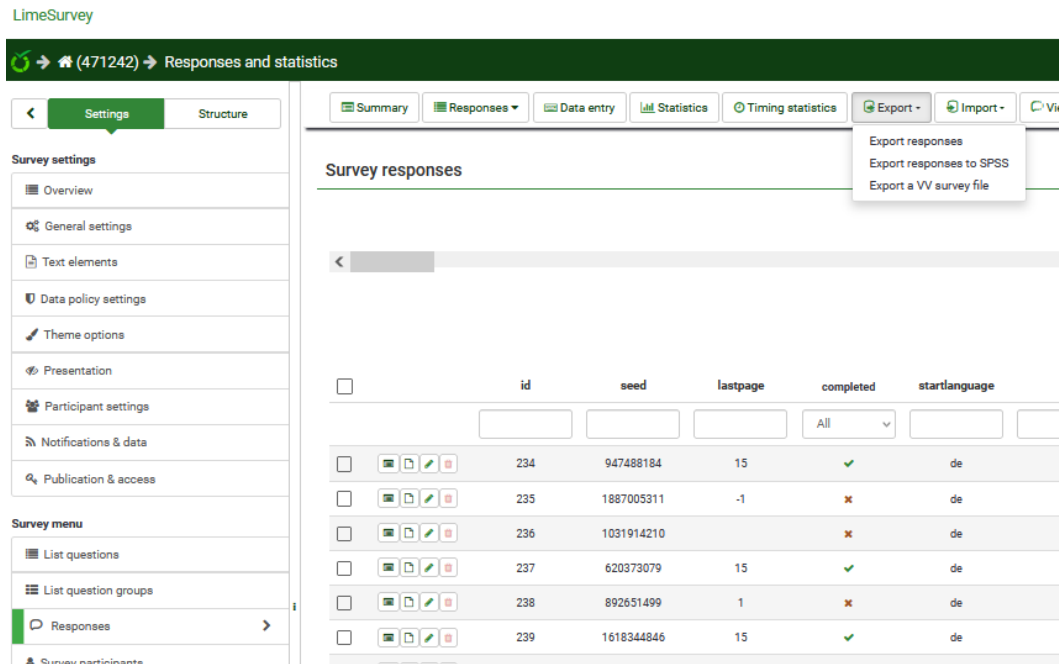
LimeSurvey

(471242) Responses and statistics

Settings | Structure

Survey settings

Overview

General settings

Text elements

Data policy settings

Theme options

Presentation

Participant settings

Notifications & data

Publication & access

Survey menu

List questions

List question groups

Responses

Survey participants

Summary | Responses | Data entry | Statistics | Timing statistics | Export | Import | Vi

Export responses
Export responses to SPSS
Export a VV survey file

Survey responses

| | | id | seed | lastpage | completed | startlanguage |
|---|---|---|---|---|---|---|
| | | | | | All | |
| | | 234 | 947488184 | 15 | ✔ | de |
| | | 235 | 1887005311 | -1 | ✖ | de |
| | | 236 | 1031914210 | | ✖ | de |
| | | 237 | 620373079 | 15 | ✔ | de |
| | | 238 | 892651499 | 1 | ✖ | de |
| | | 239 | 1618344846 | 15 | ✔ | de |